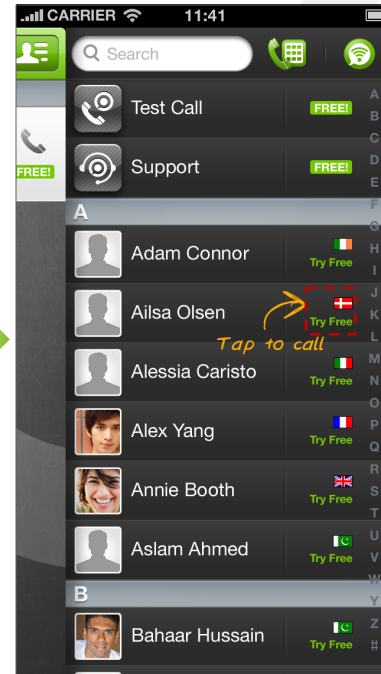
CARRIER 11:41

Search

FREE!

Test Call FREE!

Support FREE!

A

Adam Connor Try Free

Ailsa Olsen Try Free

Tap to call

Alessia Caristo Try Free

Alex Yang Try Free

Annie Booth Try Free

Aslam Ahmed Try Free

B

Bahaar Hussain Try Free

A B C D E F G H I J K L M N O P Q R S T U V W X Y Z #